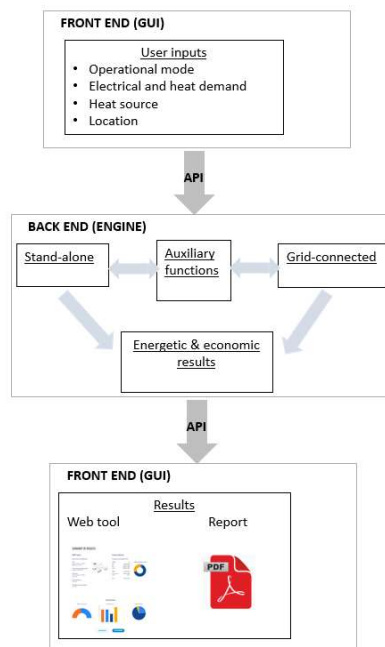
FRONT END (GUI)

User inputs
- Operational mode
- Electrical and heat demand
- Heat source
- Location

API

BACK END (ENGINE)

Stand-alone

Auxiliary functions

Grid-connected

Energetic & economic results

API

FRONT END (GUI)

Results

Web tool

Report

PDF